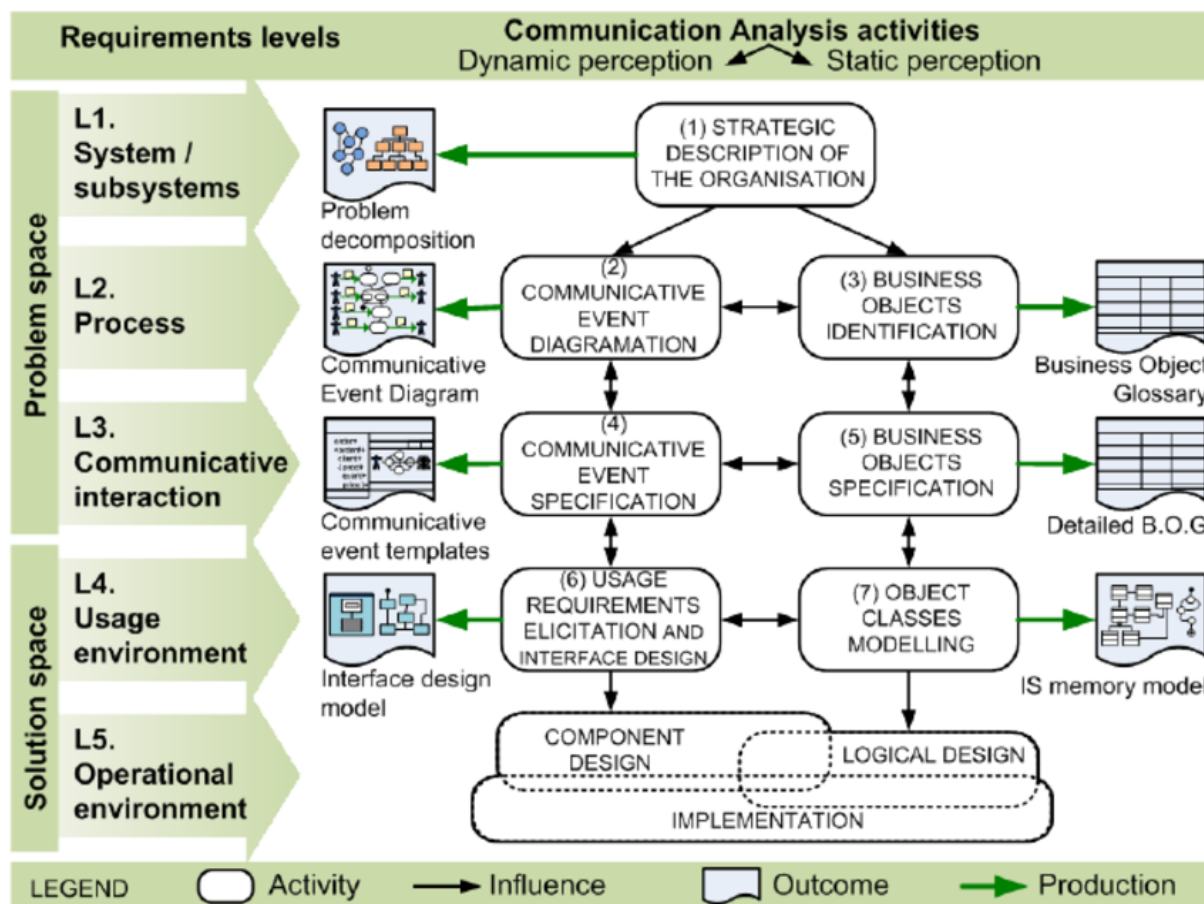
Requirements levels

Communication Analysis activities
Dynamic perception Static perception

Problem space

Solution space

L1. System / subsystems

L2. Process

L3. Communicative interaction

L4. Usage environment

L5. Operational environment

(1) STRATEGIC DESCRIPTION OF THE ORGANISATION

Problem decomposition

(2) COMMUNICATIVE EVENT DIAGRAMATION

(3) BUSINESS OBJECTS IDENTIFICATION

Communicative Event Diagram

Business Object Glossary

(4) COMMUNICATIVE EVENT SPECIFICATION

(5) BUSINESS OBJECTS SPECIFICATION

Communicative event templates

Detailed B.O.G

(6) USAGE REQUIREMENTS ELICITATION AND INTERFACE DESIGN

(7) OBJECT CLASSES MODELLING

Interface design model

IS memory model

COMPONENT DESIGN

LOGICAL DESIGN

IMPLEMENTATION

LEGEND Activity Influence Outcome Production